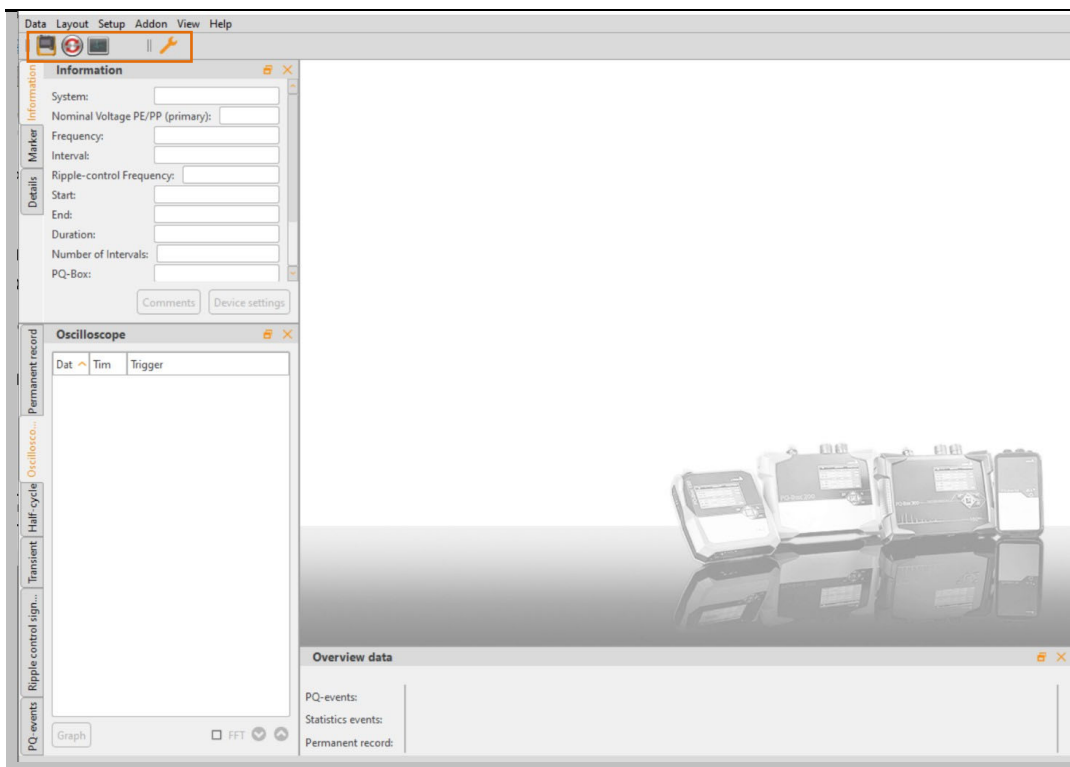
Data Layout Setup Addon View Help

Information
Marker
Details

Information

System:
Nominal Voltage PE/PP (primary):
Frequency:
Interval:
Ripple-control Frequency:
Start:
End:
Duration:
Number of Intervals:
PQ-Box:

Comments Device settings

Permanent record
Oscillosco...
Half-cycle
Transient
Ripple control sign...
PQ-events

Oscilloscope

| Dat | Tim | Trigger |
|---|---|---|

Graph FFT

Overview data

PQ-events:
Statistics events:
Permanent record: